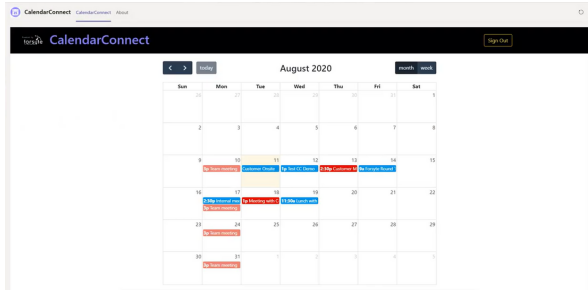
CalendarConnect CalendarConnect About

forsite CalendarConnect

Sign Out

< > today

August 2020

month week

| Sun | Mon | Tue | Wed | Thu | Fri | Sat |
|---|---|---|---|---|---|---|
| 26 | 27 | 28 | 29 | 30 | 31 | 1 |
| 2 | 3 | 4 | 5 | 6 | 7 | 8 |
| 9 | 10 3p Team meeting | 11 Customer Onsite | 12 1p Test CC Demo | 13 2:30p Customer M | 14 9a Forsyte Brand | 15 |
| 16 | 17 2:30p Internal mee 3p Team meeting | 18 1p Meeting with C | 19 11:30a Lunch with | 20 | 21 | 22 |
| 23 | 24 3p Team meeting | 25 | 26 | 27 | 28 | 29 |
| 30 | 31 3p Team meeting | 1 | 2 | 3 | 4 | 5 |